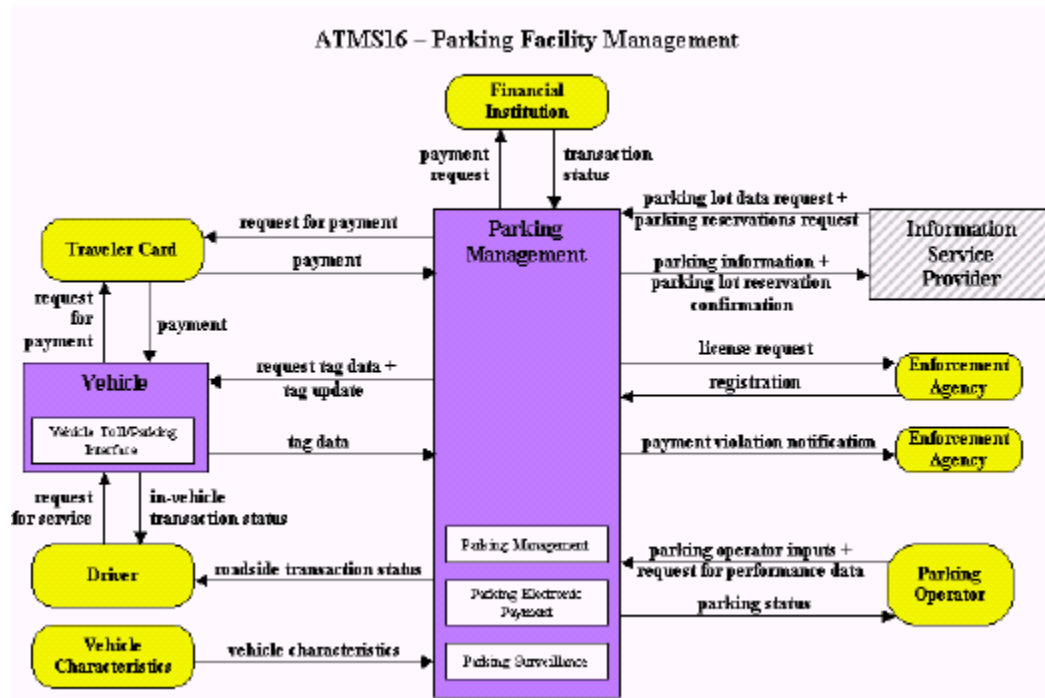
ATMS16 – Parking Facility Management

Financial Institution

payment request

transaction status

Parking Management

parking lot data request + parking reservations request

Information Service Provider

request for payment

Traveler Card

payment

parking information + parking lot reservation confirmation

request for payment

payment

license request

Enforcement Agency

registration

Vehicle

request tag data + tag update

Vehicle Toll/Parking Interface

tag data

payment violation notification

Enforcement Agency

request for service

in-vehicle transaction status

Driver

roadside transaction status

Parking Management

parking operator inputs + request for performance data

Parking Operator

Parking Electronic Payment

parking status

Vehicle Characteristics

vehicle characteristics

Parking Surveillance